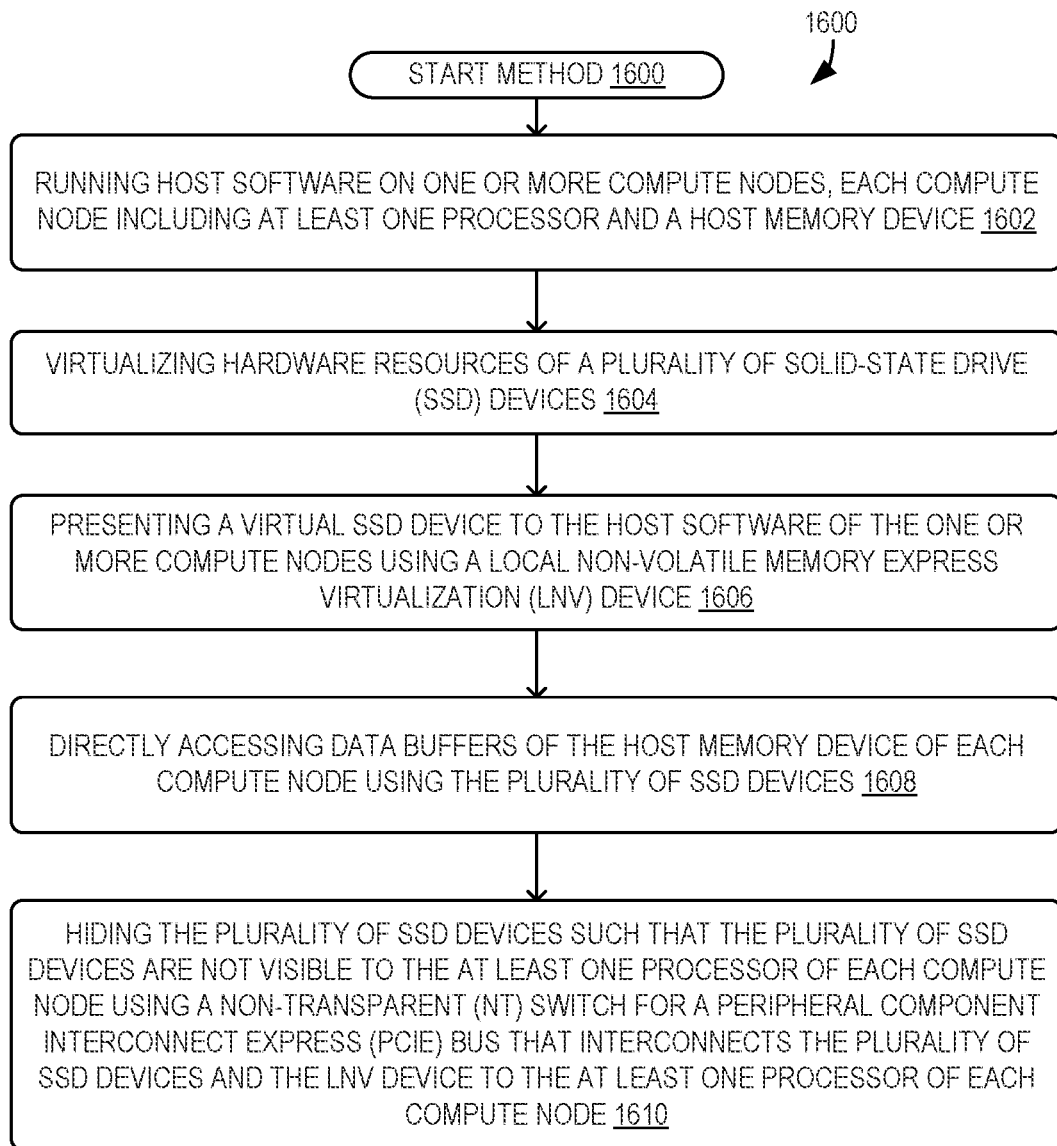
1600

START METHOD 1600

RUNNING HOST SOFTWARE ON ONE OR MORE COMPUTE NODES, EACH COMPUTE NODE INCLUDING AT LEAST ONE PROCESSOR AND A HOST MEMORY DEVICE 1602

VIRTUALIZING HARDWARE RESOURCES OF A PLURALITY OF SOLID-STATE DRIVE (SSD) DEVICES 1604

PRESENTING A VIRTUAL SSD DEVICE TO THE HOST SOFTWARE OF THE ONE OR MORE COMPUTE NODES USING A LOCAL NON-VOLATILE MEMORY EXPRESS VIRTUALIZATION (LNV) DEVICE 1606

DIRECTLY ACCESSING DATA BUFFERS OF THE HOST MEMORY DEVICE OF EACH COMPUTE NODE USING THE PLURALITY OF SSD DEVICES 1608

HIDING THE PLURALITY OF SSD DEVICES SUCH THAT THE PLURALITY OF SSD DEVICES ARE NOT VISIBLE TO THE AT LEAST ONE PROCESSOR OF EACH COMPUTE NODE USING A NON-TRANSPARENT (NT) SWITCH FOR A PERIPHERAL COMPONENT INTERCONNECT EXPRESS (PCIE) BUS THAT INTERCONNECTS THE PLURALITY OF SSD DEVICES AND THE LNV DEVICE TO THE AT LEAST ONE PROCESSOR OF EACH COMPUTE NODE 1610